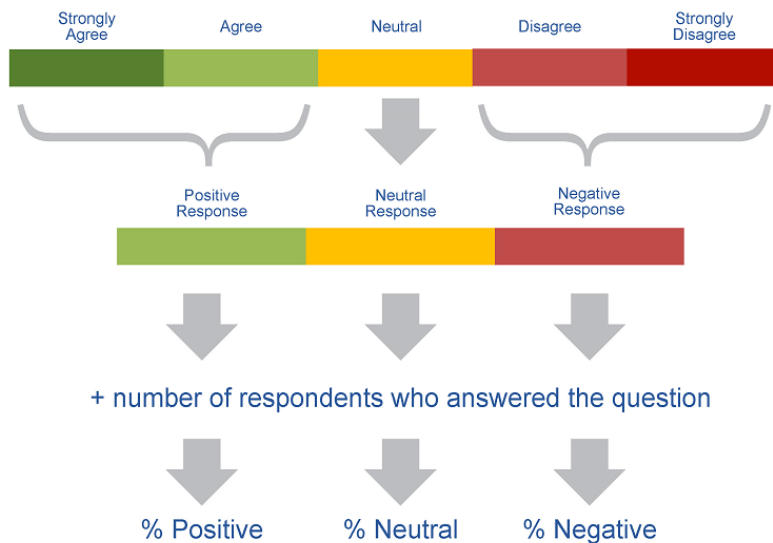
Strongly Agree

Agree

Neutral

Disagree

Strongly Disagree

Positive Response

Neutral Response

Negative Response

+ number of respondents who answered the question

% Positive

% Neutral

% Negative